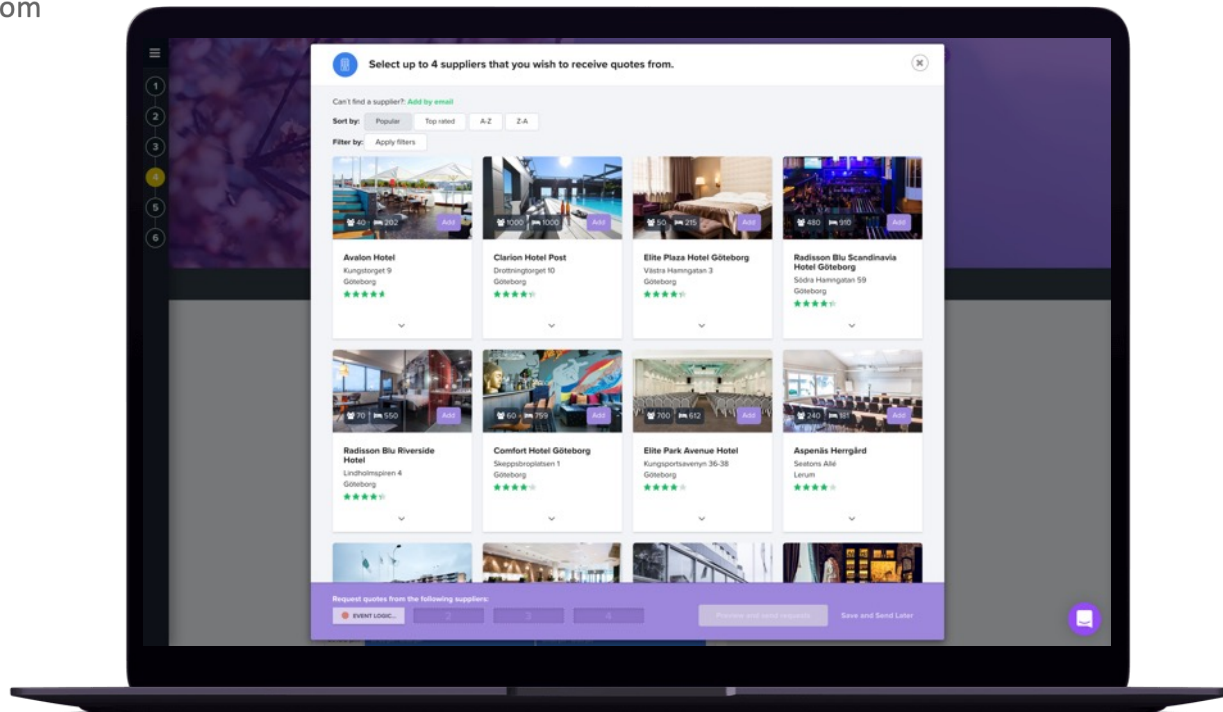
om

1
2
3
4
5
6

Select up to 4 suppliers that you wish to receive quotes from.

Can't find a supplier?: Add by email

Sort by: Popular Top rated A-Z Z-A

Filter by: Apply filters

40 202 Add
Avalon Hotel
Kungstorget 9
Göteborg

1000 1000 Add
Clarion Hotel Post
Drottningtorget 10
Göteborg

50 215 Add
Elite Plaza Hotel Göteborg
Västra Hamngatan 3
Göteborg

480 910 Add
Radisson Blu Scandinavia Hotel Göteborg
Södra Hamngatan 59
Göteborg

70 550 Add
Radisson Blu Riverside Hotel
Lindholmspiren 4
Göteborg

60 759 Add
Comfort Hotel Göteborg
Skeppsbroplatsen 1
Göteborg

700 612 Add
Elite Park Avenue Hotel
Kungsportsavenyn 36-38
Göteborg

240 181 Add
Aspenäs Herrgård
Seatons Allé
Lerum

Request quotes from the following suppliers:
EVENT LOGIC... 2 3 4
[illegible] Save and Send Later